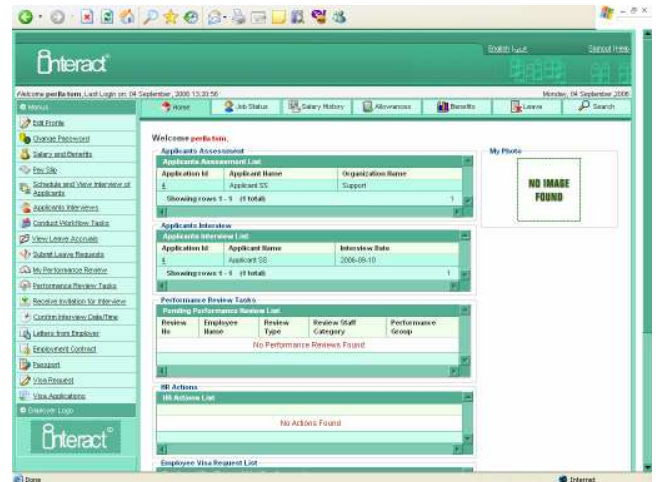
Interact

English | عربي

Signout Here

Welcome perlla.tom, Last Login on: 04 September, 2008 13:20:56

Monday, 04 September 2008

Menus

Edit Profile

Change Password

Salary and Benefits

Pay Slip

Schedule and View Interview of Applicants

Applicants Interviews

Conduct Workflow Tasks

View Leave Accruals

Submit Leave Requests

My Performance Review

Performance Review Tasks

Receive Invitation for Interview

Confirm Interview Date/Time

Letters from Employer

Employment Contract

Passport

Visa Request

Visa Applications

Employer Logo

Interact

Home | Job Status | Salary History | Allowances | Benefits | Leave | Search

Welcome perlla.tom,

Applicants Assessment

Applicants Assessment List

| Application Id | Applicant Name | Organization Name |
|---|---|---|
| 4 | Applicant SS | Support |

Showing rows 1 - 1 (1 total) 1

My Photo

NO IMAGE FOUND

Applicants Interview

Applicants Interview List

| Application Id | Applicant Name | Interview Date |
|---|---|---|
| 4 | Applicant SS | 2008-09-10 |

Showing rows 1 - 1 (1 total) 1

Performance Review Tasks

Pending Performance Review List

| Review No | Employee Name | Review Type | Review Staff Category | Performance Group |
|---|---|---|---|---|

No Performance Reviews Found

HR Actions

HR Actions List

No Actions Found

Employee Visa Request List

Done

Internet